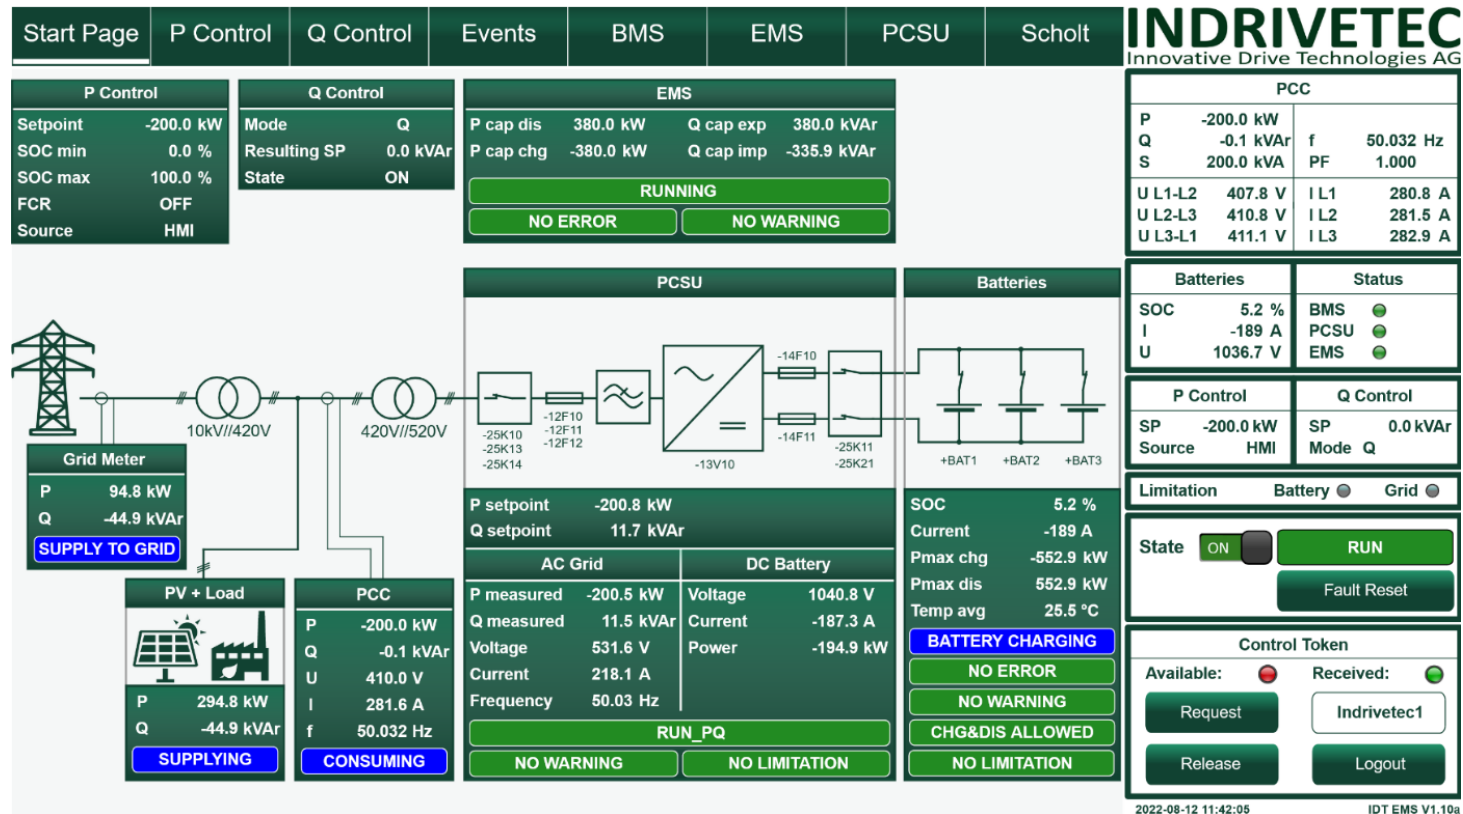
Start Page | P Control | Q Control | Events | BMS | EMS | PCSU | Scholt

INDRIVETEC
Innovative Drive Technologies AG

P Control
Setpoint -200.0 kW
SOC min 0.0 %
SOC max 100.0 %
FCR OFF
Source HMI

Q Control
Mode Q
Resulting SP 0.0 kVAr
State ON

EMS
P cap dis 380.0 kW
P cap chg -380.0 kW
Q cap exp 380.0 kVAr
Q cap imp -335.9 kVAr
RUNNING
NO ERROR
NO WARNING

PCC
P -200.0 kW
Q -0.1 kVAr
S 200.0 kVA
f 50.032 Hz
PF 1.000
U L1-L2 407.8 V
U L2-L3 410.8 V
U L3-L1 411.1 V
I L1 280.8 A
I L2 281.5 A
I L3 282.9 A

PCSU
10kV//420V
420V//520V
-25K10
-25K13
-25K14
-12F10
-12F11
-12F12
-13V10
-14F10
-14F11
-25K11
-25K21

Batteries
+BAT1 +BAT2 +BAT3

Grid Meter
P 94.8 kW
Q -44.9 kVAr
SUPPLY TO GRID

P setpoint -200.8 kW
Q setpoint 11.7 kVAr

AC Grid
P measured -200.5 kW
Q measured 11.5 kVAr
Voltage 531.6 V
Current 218.1 A
Frequency 50.03 Hz

DC Battery
Voltage 1040.8 V
Current -187.3 A
Power -194.9 kW

RUN_PQ
NO WARNING
NO LIMITATION

SOC 5.2 %
Current -189 A
Pmax chg -552.9 kW
Pmax dis 552.9 kW
Temp avg 25.5 °C
BATTERY CHARGING
NO ERROR
NO WARNING
CHG&DIS ALLOWED
NO LIMITATION

PV + Load
P 294.8 kW
Q -44.9 kVAr
SUPPLYING

PCC
P -200.0 kW
Q -0.1 kVAr
U 410.0 V
I 281.6 A
f 50.032 Hz
CONSUMING

Batteries
SOC 5.2 %
I -189 A
U 1036.7 V

Status
BMS
PCSU
EMS

P Control
SP -200.0 kW
Source HMI

Q Control
SP 0.0 kVAr
Mode Q

Limitation Battery Grid

State ON RUN
Fault Reset

Control Token
Available:
Received:
Request
Indrivetec1
Release
Logout

2022-08-12 11:42:05
IDT EMS V1.10a